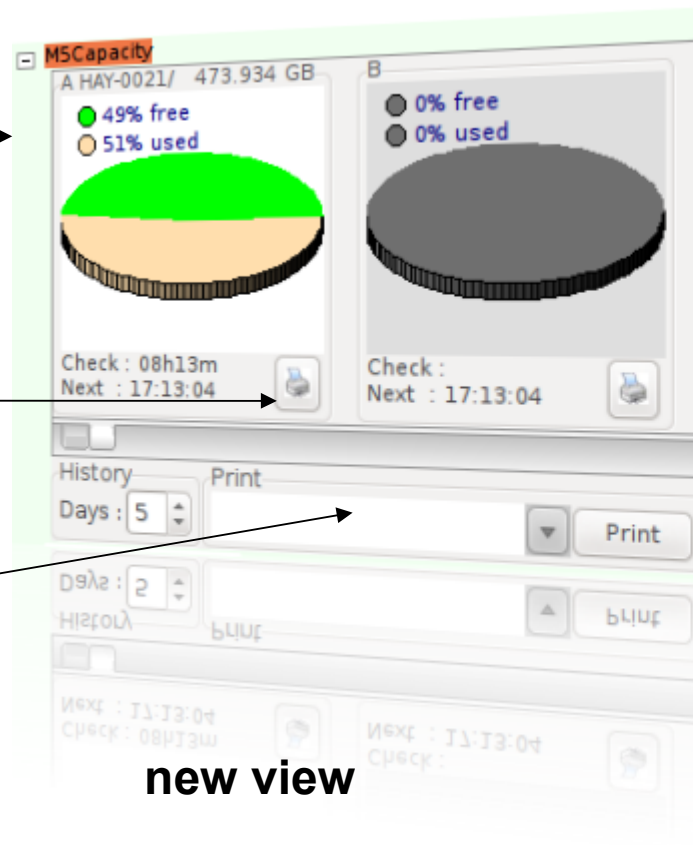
MSCapacity
A HAY-0021/ 473.934 GB
49% free
51% used
Check : 08h13m
Next : 17:13:04

B
0% free
0% used
Check :
Next : 17:13:04

History
Days : 5
Print
Print

Days : 5
History
Print
Print

Next : 17:13:04
Check : 08h13m
Next : 17:13:04
Check :

new view